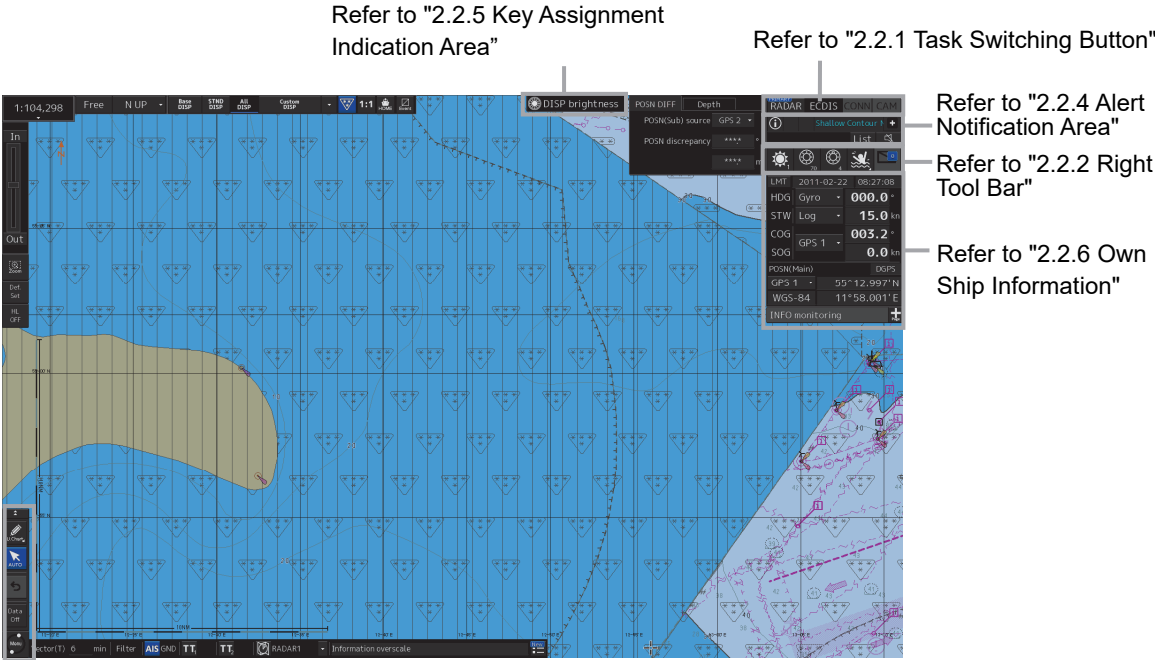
Refer to "2.2.5 Key Assignment Indication Area"

Refer to "2.2.1 Task Switching Button"

Refer to "2.2.4 Alert Notification Area"

Refer to "2.2.2 Right Tool Bar"

Refer to "2.2.6 Own Ship Information"

1:104,298
Free
N UP
Base DISP
STND DISP
All DISP
Custom DISP
1:1
HOME
DISP brightness
POSN DIFF
Depth
POSN(Sub) source
GPS 2
POSN discrepancy
****
****
RADAR
ECDIS
CONN
CAM
Shallow Contour
List
In
Out
Zoom
Det Set
HL OFF
LMT
2011-02-22
08:27:08
HDG
Gyro
000.0
STW
Log
15.0
COG
003.2
GPS 1
SOG
0.0
POSN(Main)
DGPS
GPS 1
55°12.997'N
WGS-84
11°58.001'E
INFO monitoring
AUTO
Data Off
Menu
ector(T)
6
min
Filter
AIS
GND
TT
TT
RADAR1
Information overscale